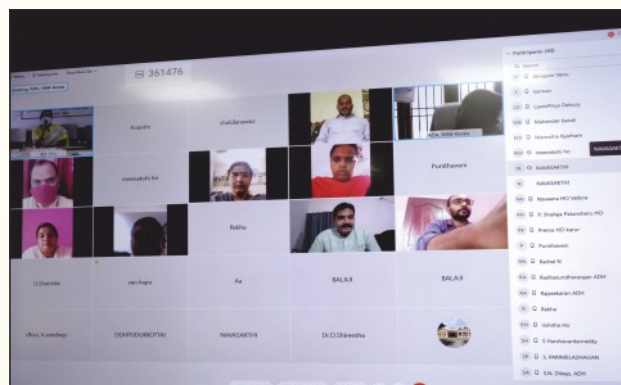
361476

Ananthi

shailaneesz

reenakshi hu

Punithavani

Rekha

G Sharmila

ven kapu

Aa

BALAJI

BALAJI

chou n sandeep

ODDPUDUKKOTAI

NAVASAKTHI

Dr.O.Shireesha

Participants (49)

Search

Sri tappan Venu

karman

Lureethiya Dehury

Mahender Samdi

Mamatha Byathani

reenakshi hu

NAVASAKTHI

NAVASAKTHI

Naveena HO Vellore

P. Shailaja Palanchery HO

Prema HO Karur

Punithavani

Rachel N

Radhasundharesan ADH

Rajasekaran ADH

Rekha

Ashitha Hu

S Harshavardanreddy

S. PARIMELAZHAGAN

S.N. Dileep, ADH